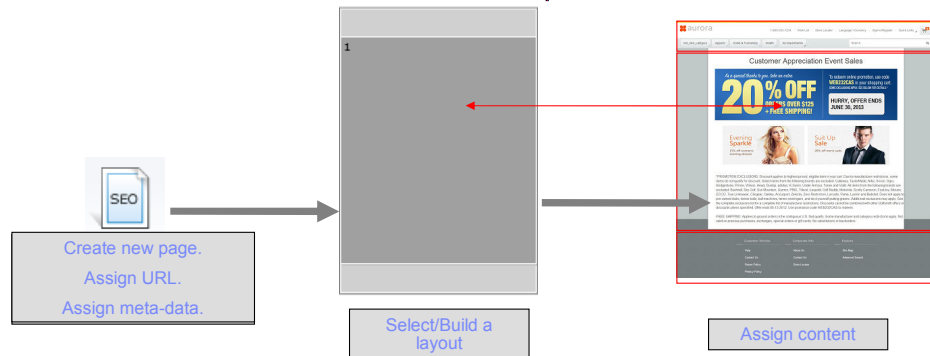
SEO

Create new page.
Assign URL.
Assign meta-data.

1

Select/Build a layout

aurora

Customer Appreciation Event Sales

As a special thanks to you, take an extra
20% OFF
ORDERS OVER $125
+ FREE SHIPPING!

HURRY, OFFER ENDS JUNE 30, 2013

Evening Sparkle

Suit Up Sale

Assign content